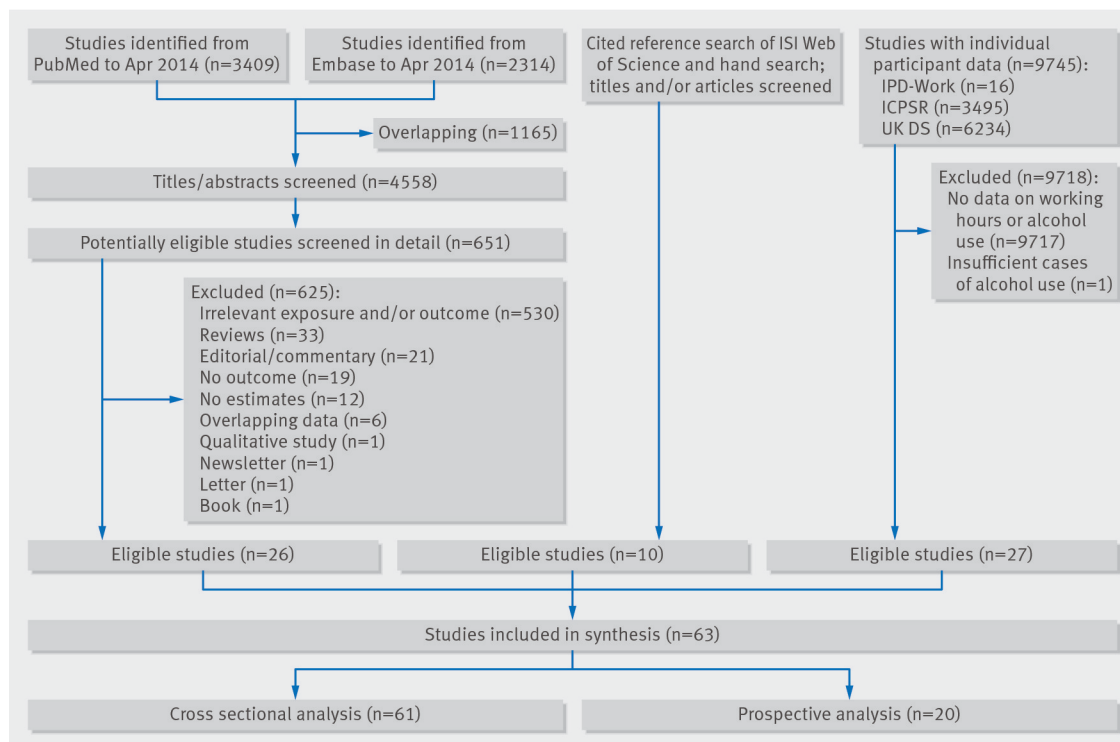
Studies identified from PubMed to Apr 2014 (n=3409)

Studies identified from Embase to Apr 2014 (n=2314)

Cited reference search of ISI Web of Science and hand search; titles and/or articles screened

Studies with individual participant data (n=9745):
IPD-Work (n=16)
ICPSR (n=3495)
UK DS (n=6234)

Overlapping (n=1165)

Titles/abstracts screened (n=4558)

Excluded (n=9718):
No data on working hours or alcohol use (n=9717)
Insufficient cases of alcohol use (n=1)

Potentially eligible studies screened in detail (n=651)

Excluded (n=625):
Irrelevant exposure and/or outcome (n=530)
Reviews (n=33)
Editorial/commentary (n=21)
No outcome (n=19)
No estimates (n=12)
Overlapping data (n=6)
Qualitative study (n=1)
Newsletter (n=1)
Letter (n=1)
Book (n=1)

Eligible studies (n=26)

Eligible studies (n=10)

Eligible studies (n=27)

Studies included in synthesis (n=63)

Cross sectional analysis (n=61)

Prospective analysis (n=20)